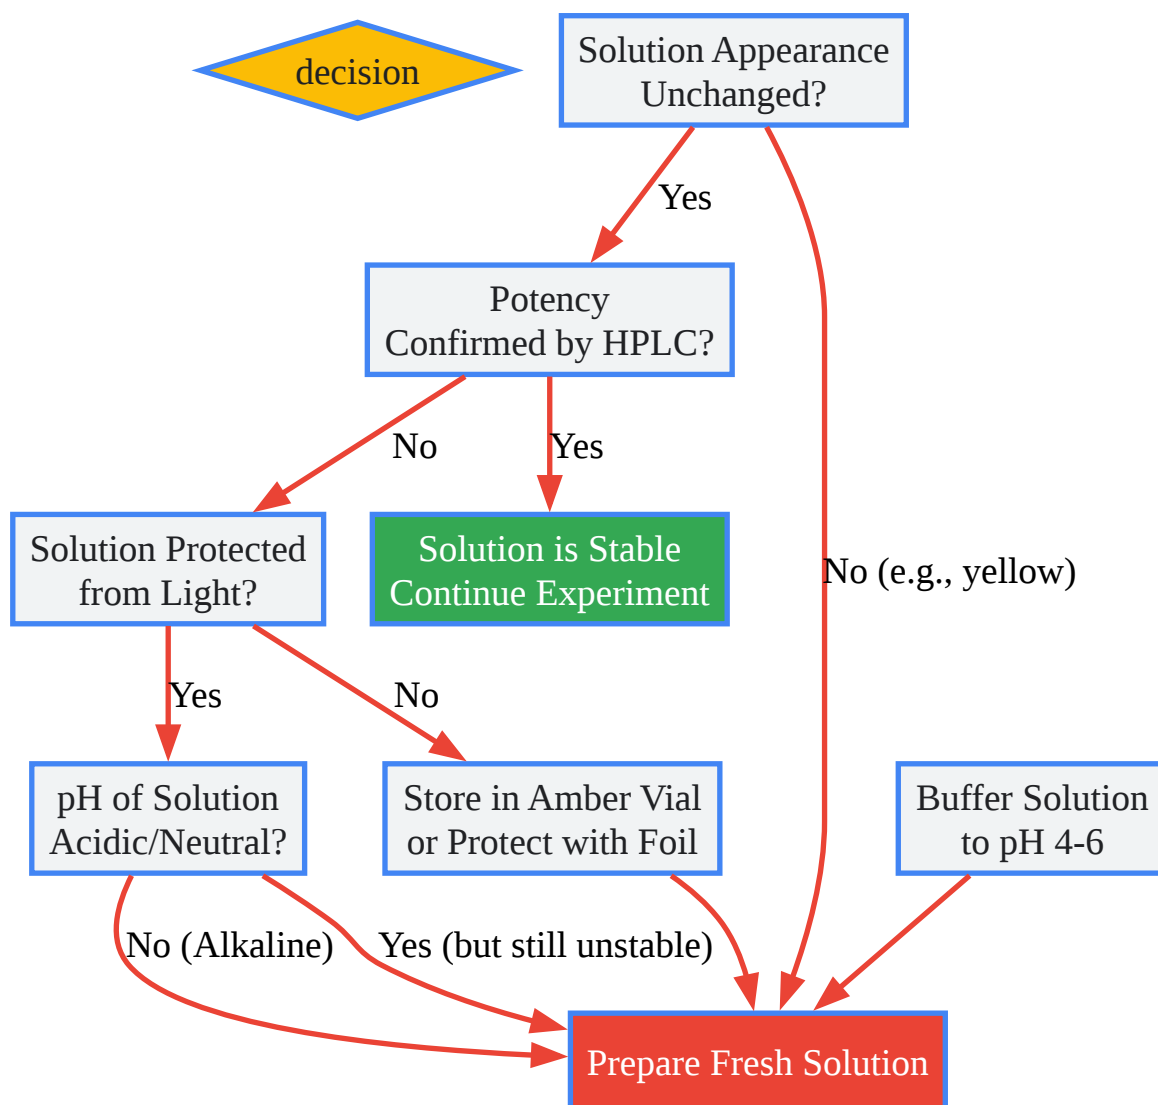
decision

Solution Appearance Unchanged?

Yes

Potency Confirmed by HPLC?

No

Yes

Solution Protected from Light?

Solution is Stable Continue Experiment

No (e.g., yellow)

Yes

No

pH of Solution Acidic/Neutral?

Store in Amber Vial or Protect with Foil

Buffer Solution to pH 4-6

No (Alkaline)

Yes (but still unstable)

Prepare Fresh Solution